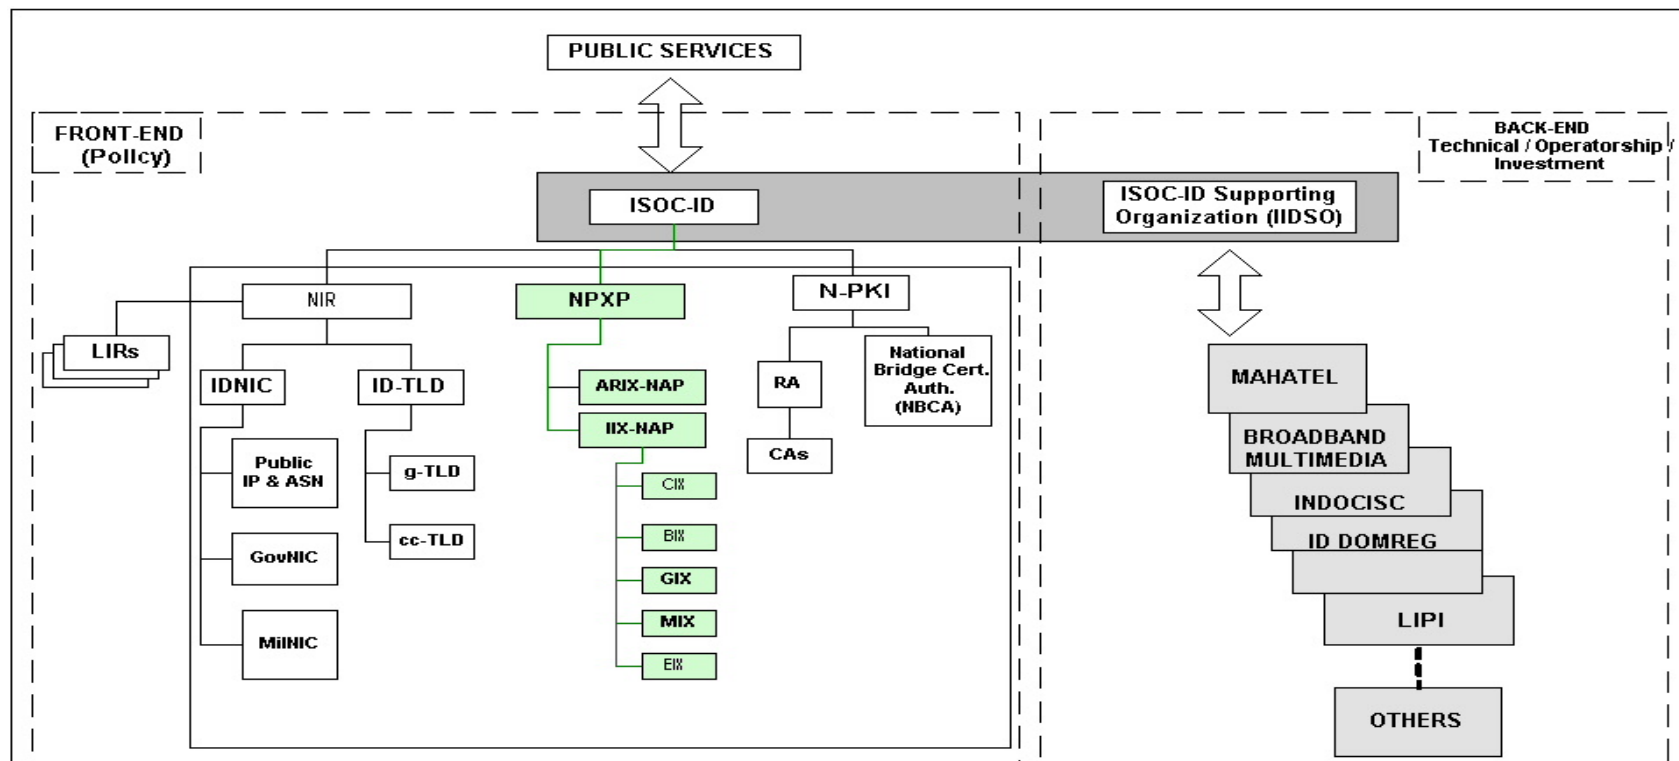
PUBLIC SERVICES

FRONT-END (Policy)

BACK-END Technical / Operatorship / Investment

ISOC-ID

ISOC-ID Supporting Organization (IIDSO)

NIR

NPXP

N-PKI

LIRs

IDNIC

ID-TLD

Public IP & ASN

GovNIC

MilNIC

g-TLD

cc-TLD

ARIX-NAP

IIX-NAP

CIX

BIX

GIX

MIX

EIX

RA

CAs

National Bridge Cert. Auth. (NBCA)

MAHATEL

BROADBAND MULTIMEDIA

INDOCISC

ID DOMREG

LIPI

OTHERS